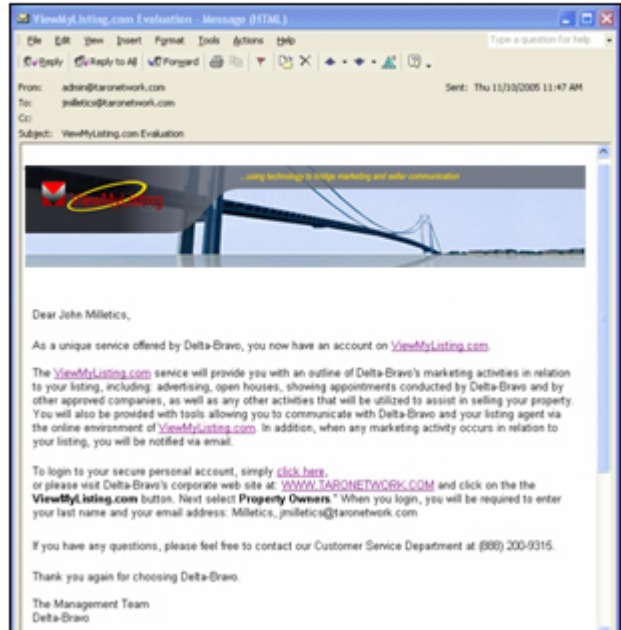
ViewMyListing.com Evaluation - Message (HTML)

File Edit View Insert Format Tools Actions Help

Type a question for help

Reply Reply to All Forward

From: admin@taronetwork.com

Sent: Thu 11/10/2005 11:47 AM

To: jmilletics@taronetwork.com

Cc:

Subject: ViewMyListing.com Evaluation

ViewMyListing

...using technology to bridge marketing and seller communication

Dear John Milletics,

As a unique service offered by Delta-Bravo, you now have an account on ViewMyListing.com.

The ViewMyListing.com service will provide you with an outline of Delta-Bravo's marketing activities in relation to your listing, including: advertising, open houses, showing appointments conducted by Delta-Bravo and by other approved companies, as well as any other activities that will be utilized to assist in selling your property. You will also be provided with tools allowing you to communicate with Delta-Bravo and your listing agent via the online environment of ViewMyListing.com. In addition, when any marketing activity occurs in relation to your listing, you will be notified via email.

To login to your secure personal account, simply click here, or please visit Delta-Bravo's corporate web site at: WWW.TARONETWORK.COM and click on the the ViewMyListing.com button. Next select Property Owners." When you login, you will be required to enter your last name and your email address: Milletics, jmilletics@taronetwork.com

If you have any questions, please feel free to contact our Customer Service Department at (888) 200-9315.

Thank you again for choosing Delta-Bravo.

The Management Team
Delta-Bravo